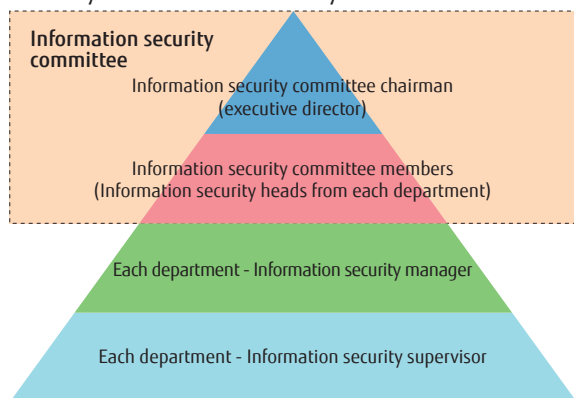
Information security committee

Information security committee chairman (executive director)

Information security committee members (Information security heads from each department)

Each department - Information security manager

Each department - Information security supervisor